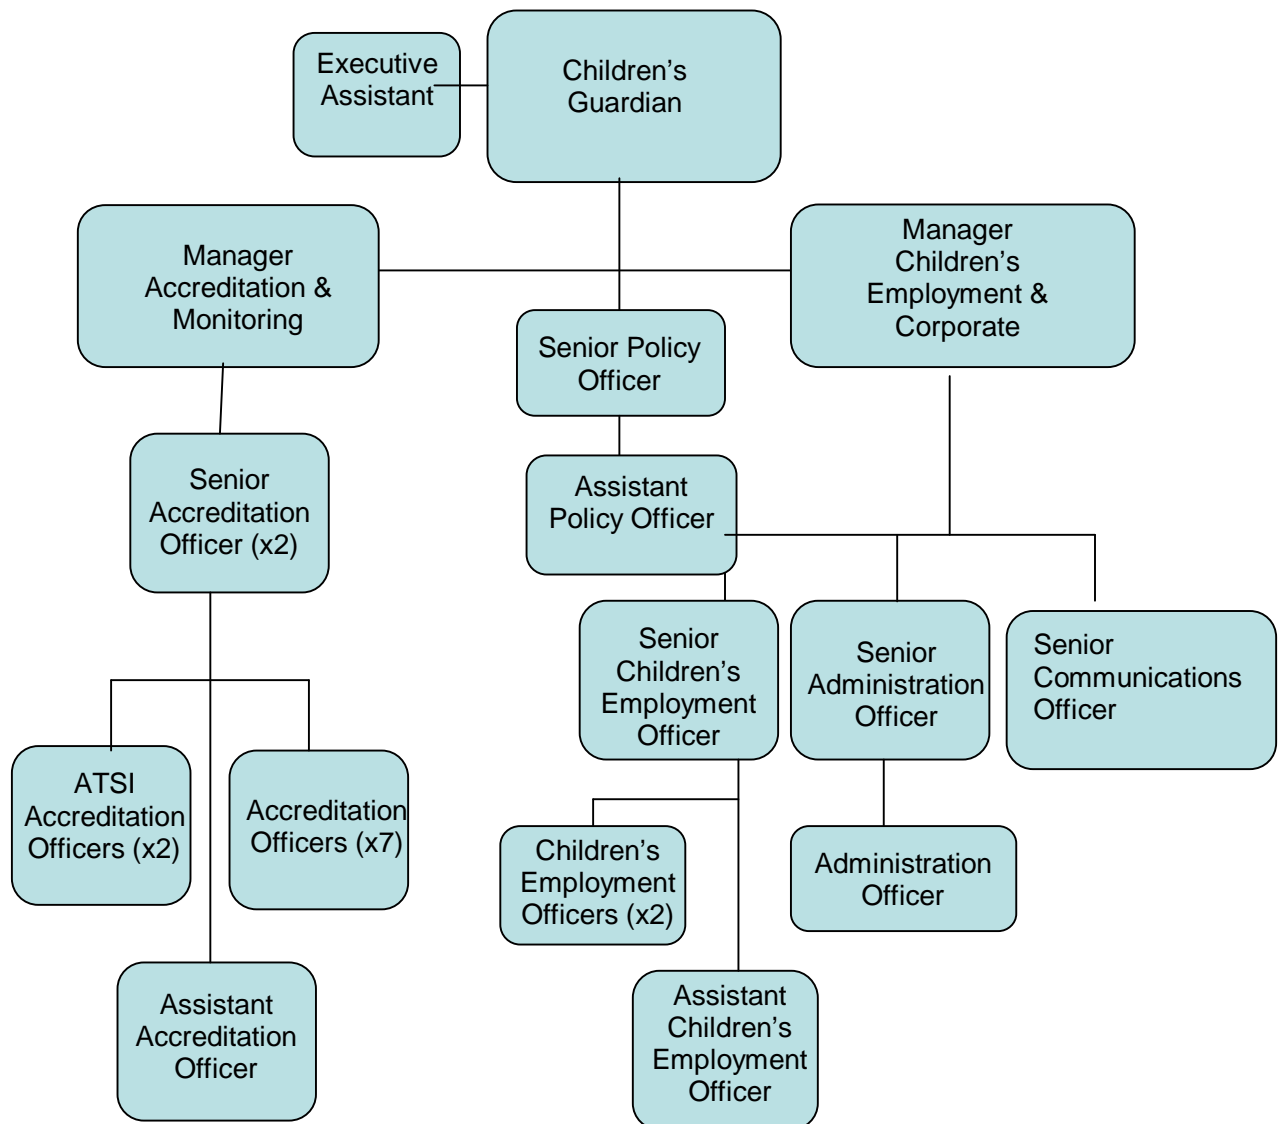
Executive Assistant

Children's Guardian

Manager Accreditation & Monitoring

Senior Policy Officer

Manager Children's Employment & Corporate

Senior Accreditation Officer (x2)

Assistant Policy Officer

Senior Children's Employment Officer

Senior Administration Officer

Senior Communications Officer

ATSI Accreditation Officers (x2)

Accreditation Officers (x7)

Children's Employment Officers (x2)

Administration Officer

Assistant Accreditation Officer

Assistant Children's Employment Officer